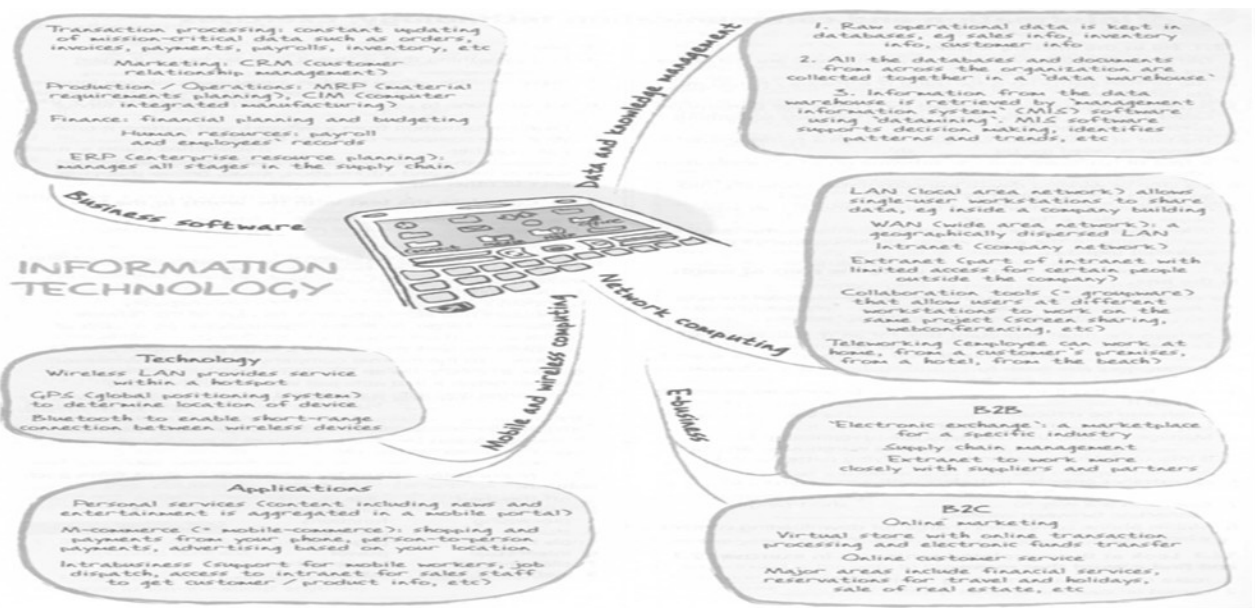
INFORMATION TECHNOLOGY

Business software

Transaction processing: constant updating of mission-critical data such as orders, invoices, payments, payrolls, inventory, etc

Marketing: CRM (customer relationship management)

Production / Operations: MRP (material requirements planning), CIM (computer integrated manufacturing)

Finance: financial planning and budgeting

Human resources: payroll and employees' records

ERP (enterprise resource planning): manages all stages in the supply chain

Data and knowledge management

1. Raw operational data is kept in databases, eg sales info, inventory info, customer info

2. All the databases and documents from across the organization are collected together in a 'data warehouse'

3. Information from the data warehouse is retrieved by 'management information systems' (MIS) software using 'datamining'. MIS software supports decision making, identifies patterns and trends, etc

Network computing

LAN (local area network) allows single-user workstations to share data, eg inside a company building

WAN (wide area network): a geographically dispersed LAN

Intranet (company network)

Extranet (part of intranet with limited access for certain people outside the company)

Collaboration tools (= groupware) that allow users at different workstations to work on the same project (screen sharing, webconferencing, etc)

Teleworking (employee can work at home, from a customer's premises, from a hotel, from the beach)

Mobile and wireless computing

Technology

Wireless LAN provides service within a hotspot

GPS (global positioning system) to determine location of device

Bluetooth to enable short-range connection between wireless devices

Applications

Personal services (content including news and entertainment is aggregated in a mobile portal)

M-commerce (= mobile-commerce): shopping and payments from your phone, person-to-person payments, advertising based on your location

Intrabusiness (support for mobile workers, job dispatch, access to intranet for sales staff to get customer / product info, etc)

E-business

B2B

'Electronic exchange': a marketplace for a specific industry

Supply chain management

Extranet to work more closely with suppliers and partners

B2C

Online marketing

Virtual store with online transaction processing and electronic funds transfer

Online customer service

Major areas include financial services, reservations for travel and holidays, sale of real estate, etc